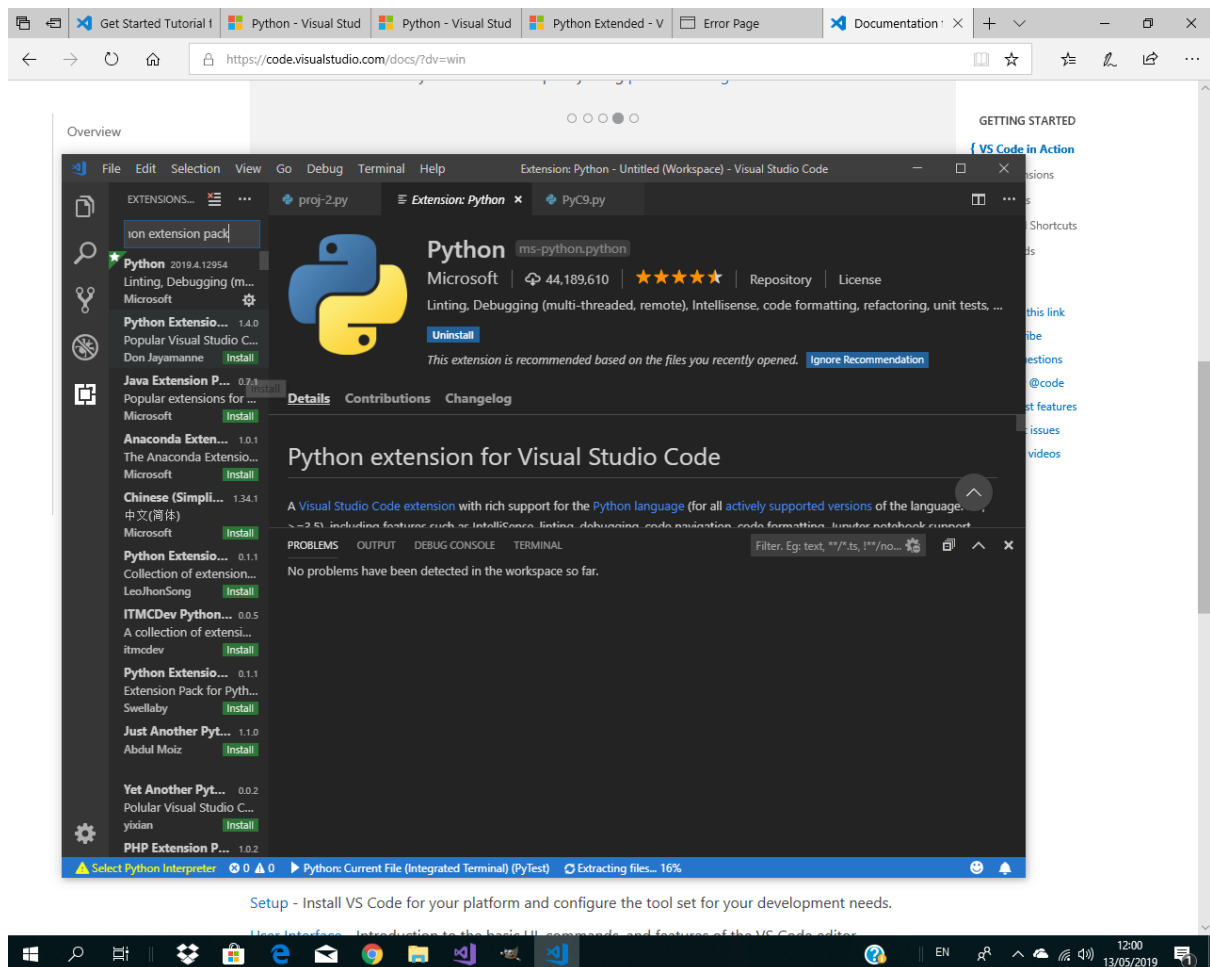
Get Started Tutorial f | Python - Visual Stud | Python - Visual Stud | Python Extended - V | Error Page | Documentation

https://code.visualstudio.com/docs/?dv=win

Overview

GETTING STARTED
VS Code in Action
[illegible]nsions
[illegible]s
Shortcuts
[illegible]ds
this link
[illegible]ibe
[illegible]estions
@code
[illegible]st features
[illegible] issues
videos

File Edit Selection View Go Debug Terminal Help Extension: Python - Untitled (Workspace) - Visual Studio Code

EXTENSIONS... ···
ıon extension pack

Python 2019.4.12954
Linting, Debugging (m...
Microsoft

Python Extensio... 1.4.0
Popular Visual Studio C...
Don Jayamanne Install

Java Extension P... 0.7.1
Popular extensions for ...
Microsoft Install

Anaconda Exten... 1.0.1
The Anaconda Extensio...
Microsoft Install

Chinese (Simpli... 1.34.1
中文(简体)
Microsoft Install

Python Extensio... 0.1.1
Collection of extension...
LeoJhonSong Install

ITMCDev Python... 0.0.5
A collection of extensi...
itmcdev Install

Python Extensio... 0.1.1
Extension Pack for Pyth...
Swellaby Install

Just Another Pyt... 1.1.0
Abdul Moiz Install

Yet Another Pyt... 0.0.2
Polular Visual Studio C...
yixian Install

PHP Extension P... 1.0.2

proj-2.py | Extension: Python × | PyC9.py

Python ms-python.python
Microsoft | 44,189,610 | ★★★★★ | Repository | License
Linting, Debugging (multi-threaded, remote), Intellisense, code formatting, refactoring, unit tests, ...
Uninstall
This extension is recommended based on the files you recently opened. Ignore Recommendation

Details Contributions Changelog

Python extension for Visual Studio Code

A Visual Studio Code extension with rich support for the Python language (for all actively supported versions of the language: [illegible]

PROBLEMS OUTPUT DEBUG CONSOLE TERMINAL
Filter. Eg: text, **/*.ts, !**/no...
No problems have been detected in the workspace so far.

Select Python Interpreter ⊗ 0 ⚠ 0 Python: Current File (Integrated Terminal) (PyTest) Extracting files... 16%

Setup - Install VS Code for your platform and configure the tool set for your development needs.

User Interface - Introduction to the basic UI, commands, and features of the VS Code editor.

EN 12:00 13/05/2019